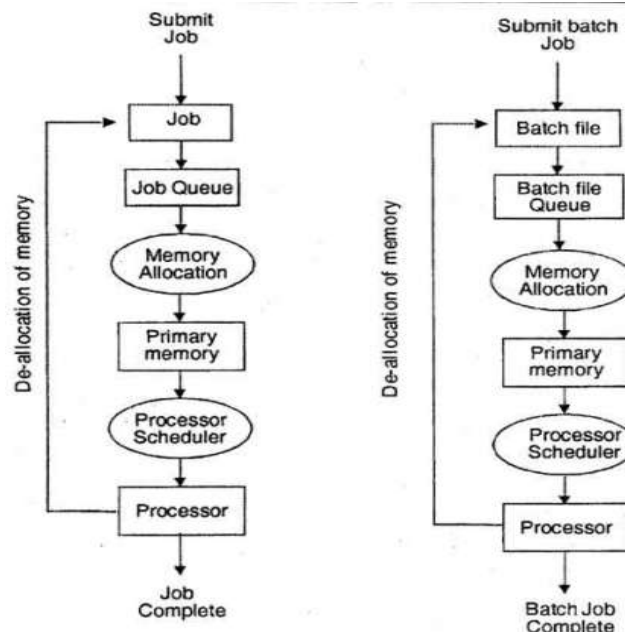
Submit Job

Job

Job Queue

Memory Allocation

Primary memory

Processor Scheduler

Processor

Job Complete

De-allocation of memory

Submit batch Job

Batch file

Batch file Queue

Memory Allocation

Primary memory

Processor Scheduler

Processor

Batch Job Complete

De-allocation of memory